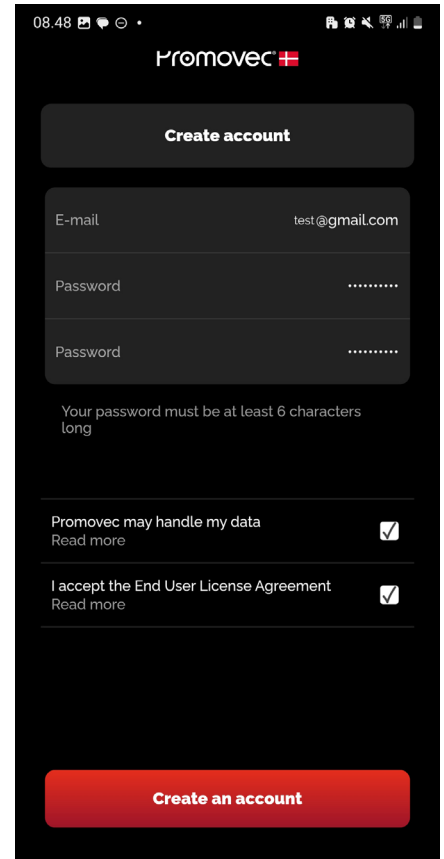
08.48

Promovec®

Create account

E-mail test@gmail.com

Password ••••••••••

Password ••••••••••

Your password must be at least 6 characters long

Promovec may handle my data
Read more

I accept the End User License Agreement
Read more

Create an account